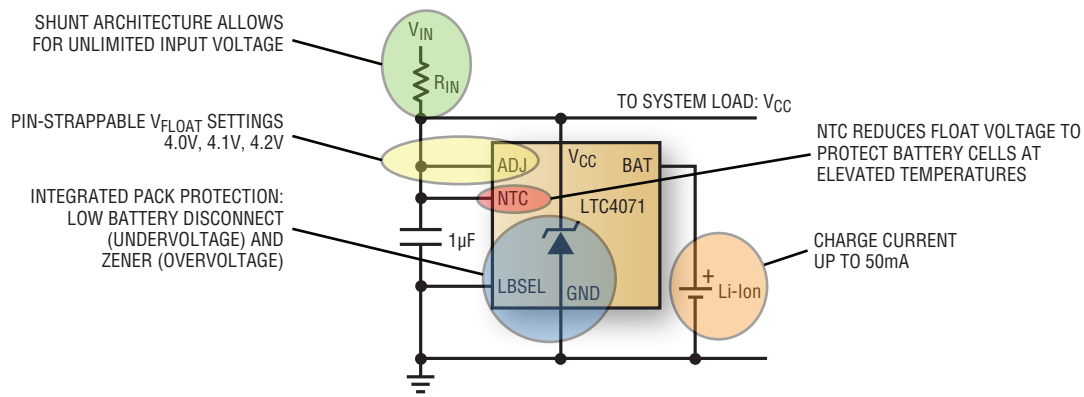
SHUNT ARCHITECTURE ALLOWS FOR UNLIMITED INPUT VOLTAGE

$V_{IN}$

$R_{IN}$

TO SYSTEM LOAD: $V_{CC}$

PIN-STRAPPABLE $V_{FLOAT}$ SETTINGS 4.0V, 4.1V, 4.2V

ADJ

$V_{CC}$

BAT

NTC REDUCES FLOAT VOLTAGE TO PROTECT BATTERY CELLS AT ELEVATED TEMPERATURES

NTC

LTC4071

INTEGRATED PACK PROTECTION: LOW BATTERY DISCONNECT (UNDERVOLTAGE) AND ZENER (OVERVOLTAGE)

1µF

CHARGE CURRENT UP TO 50mA

LBSEL

GND

+

Li-Ion